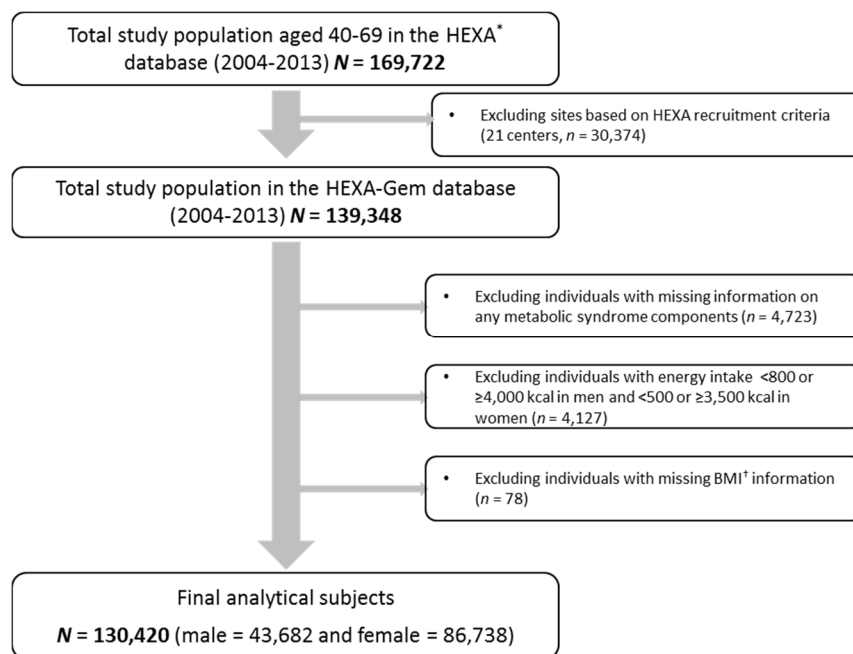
Total study population aged 40-69 in the HEXA* database (2004-2013) ***N* = 169,722**

• Excluding sites based on HEXA recruitment criteria (21 centers, *n* = 30,374)

Total study population in the HEXA-Gem database (2004-2013) ***N* = 139,348**

• Excluding individuals with missing information on any metabolic syndrome components (*n* = 4,723)

• Excluding individuals with energy intake <800 or ≥4,000 kcal in men and <500 or ≥3,500 kcal in women (*n* = 4,127)

• Excluding individuals with missing BMI† information (*n* = 78)

Final analytical subjects

***N* = 130,420** (male = 43,682 and female = 86,738)